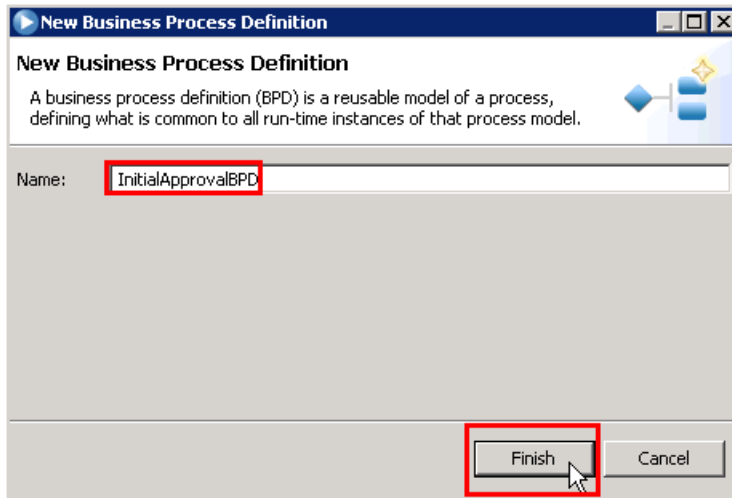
New Business Process Definition

New Business Process Definition

A business process definition (BPD) is a reusable model of a process, defining what is common to all run-time instances of that process model.

Name: InitialApprovalBPD

Finish Cancel